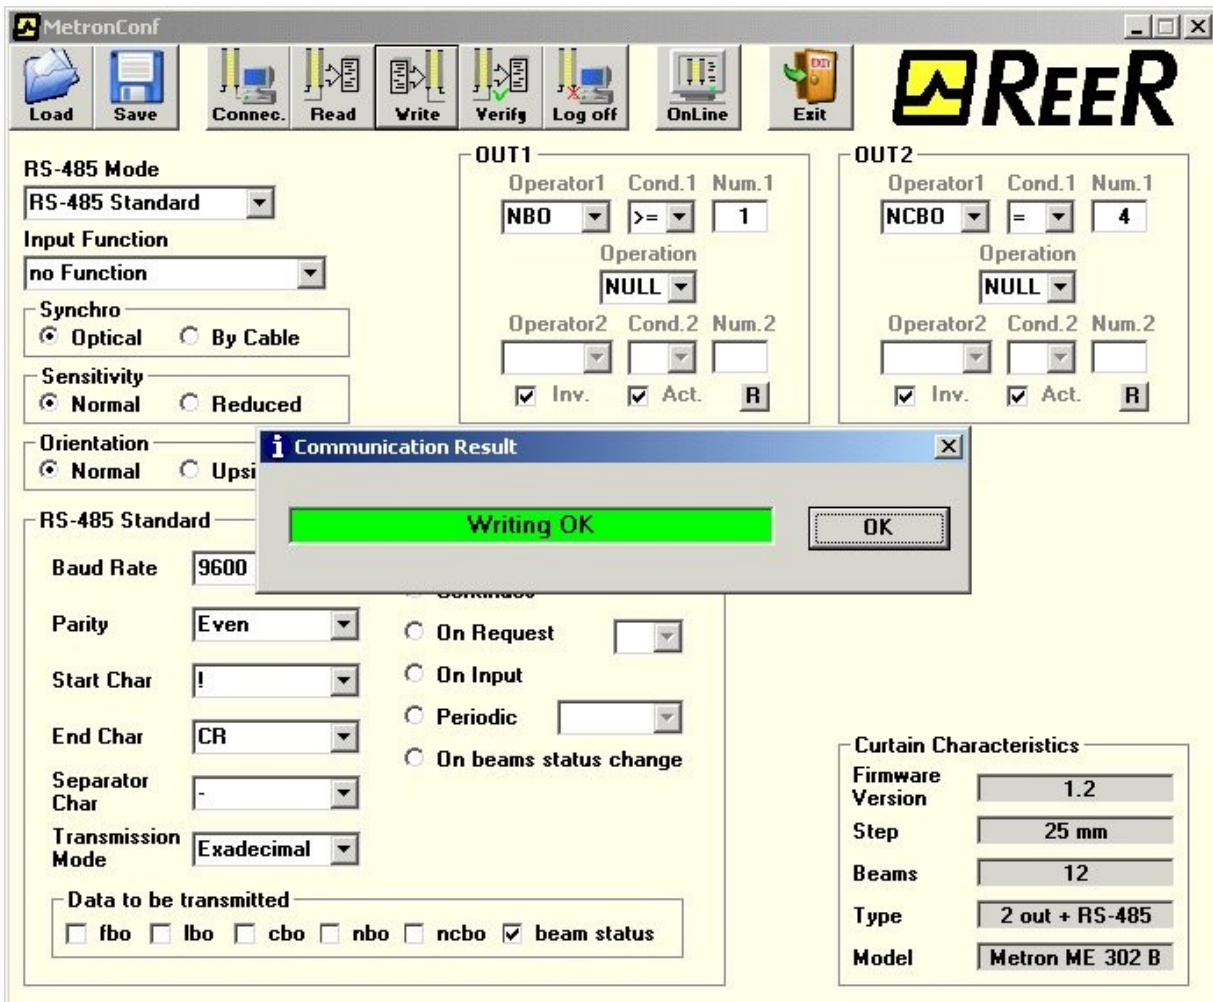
MetronConf

Load Save Connec. Read Write Verify Log off OnLine Exit

REER

RS-485 Mode
RS-485 Standard
Input Function
no Function
Synchro
Optical By Cable
Sensitivity
Normal Reduced
Orientation
Normal Upsi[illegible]

OUT1
Operator1 Cond.1 Num.1
NBO >= 1
Operation
NULL
Operator2 Cond.2 Num.2
Inv. Act. R

OUT2
Operator1 Cond.1 Num.1
NCBO = 4
Operation
NULL
Operator2 Cond.2 Num.2
Inv. Act. R

Communication Result
Writing OK
OK

RS-485 Standard
Baud Rate 9600
Parity Even
Start Char !
End Char CR
Separator Char -
Transmission Mode Exadecimal

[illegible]
On Request
On Input
Periodic
On beams status change

Data to be transmitted
fbo lbo cbo nbo ncbo beam status

Curtain Characteristics
Firmware Version 1.2
Step 25 mm
Beams 12
Type 2 out + RS-485
Model Metron ME 302 B